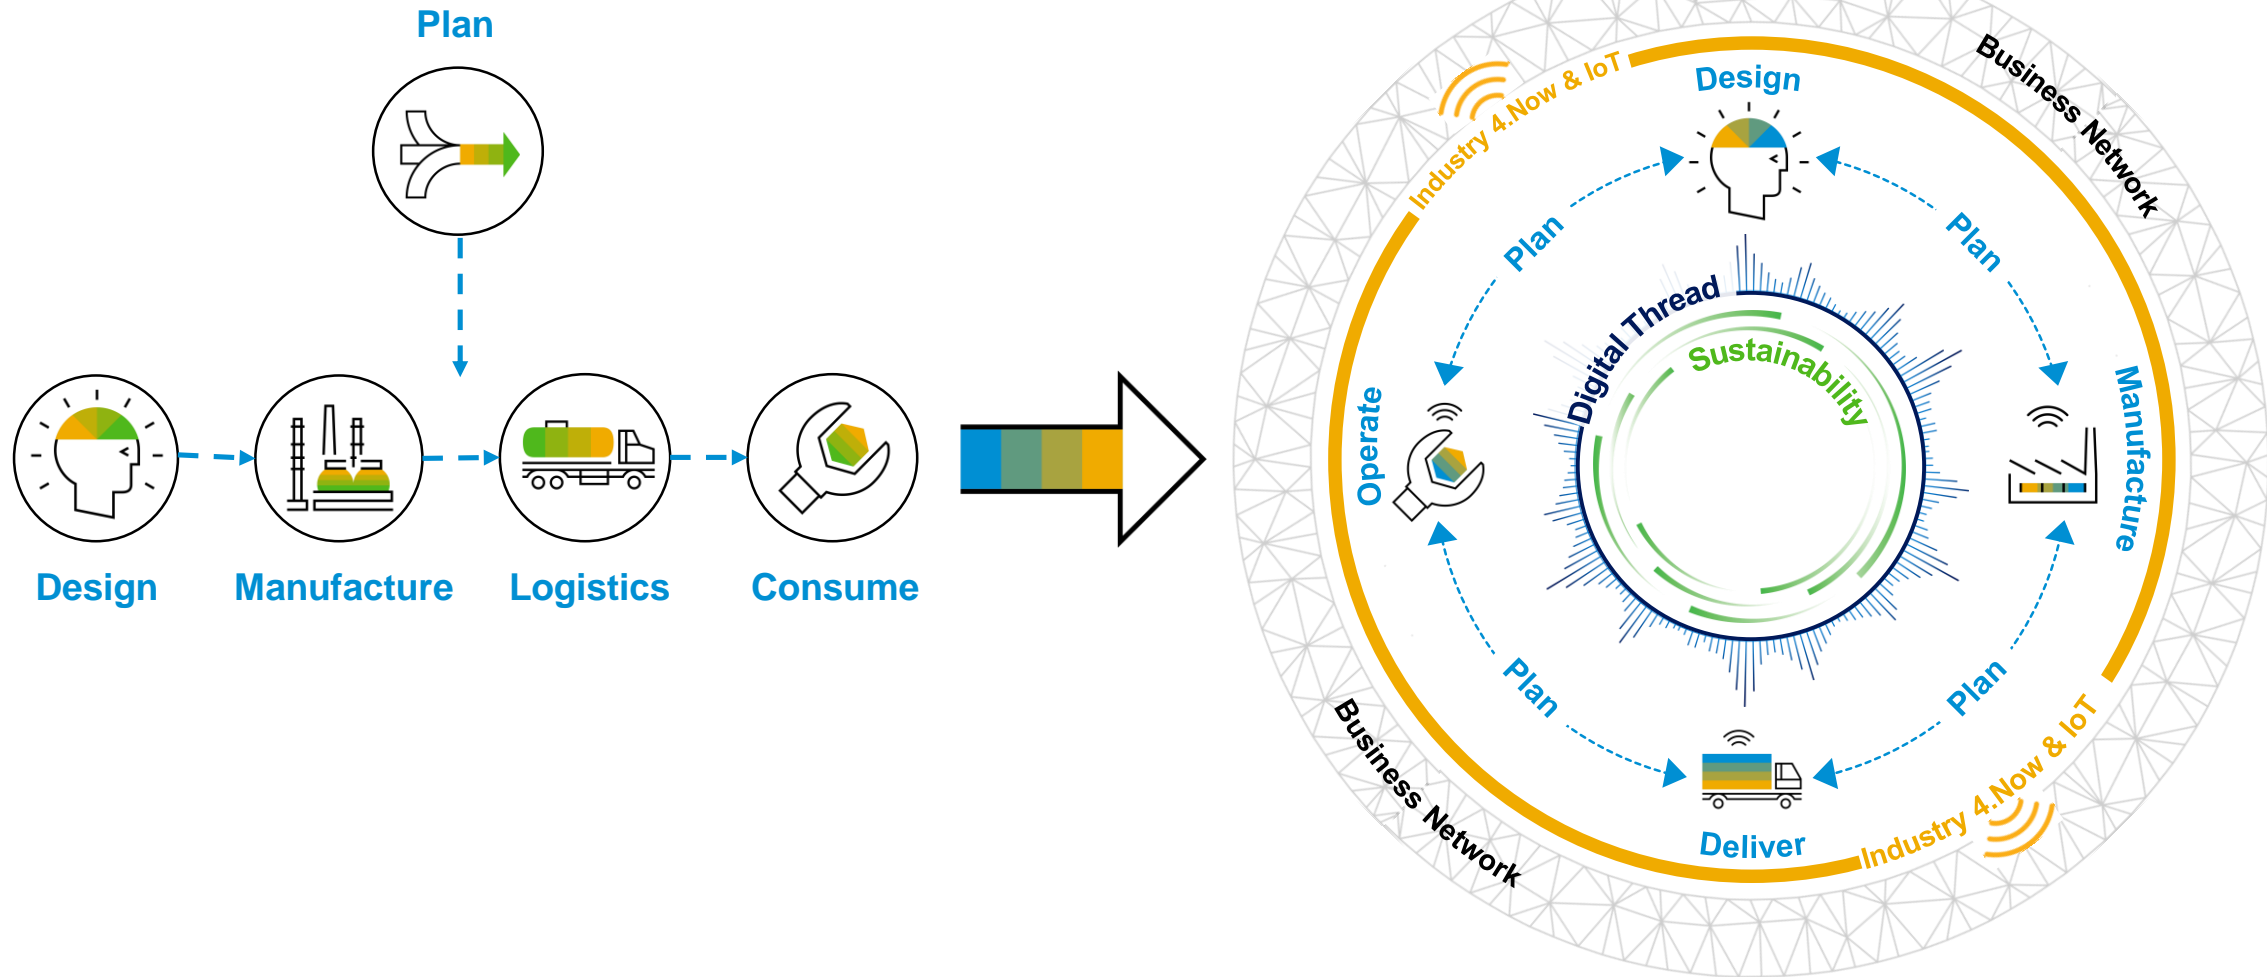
Plan

Design

Manufacture

Logistics

Consume

Industry 4.Now & IoT

Design

Business Network

Plan

Plan

Digital Thread

Sustainability

Operate

Manufacture

Plan

Plan

Business Network

Deliver

Industry 4.Now & IoT